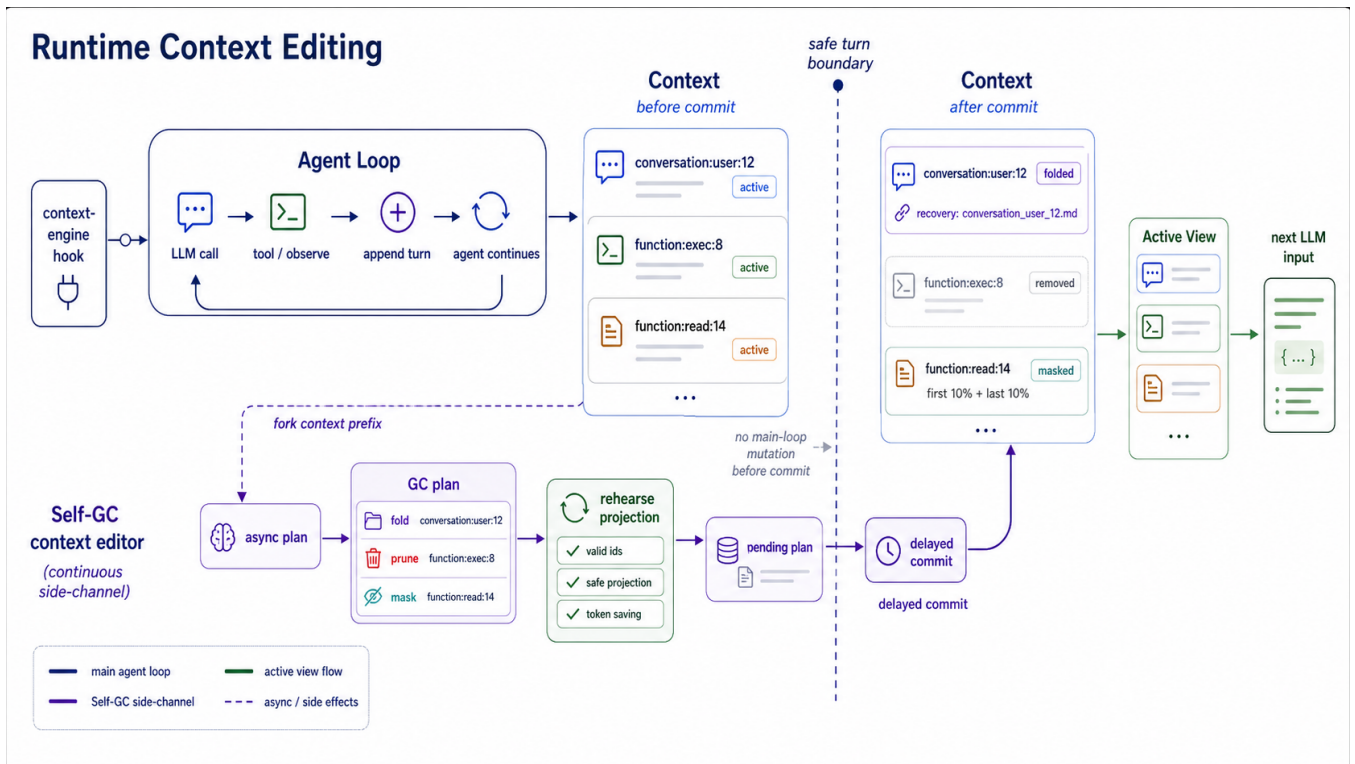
Runtime Context Editing

safe turn boundary

Context
before commit

Context
after commit

Agent Loop

context-engine hook

LLM call

tool / observe

append turn

agent continues

conversation:user:12
active

function:exec:8
active

function:read:14
active

...

conversation:user:12
folded
recovery: conversation_user_12.md

function:exec:8
removed

function:read:14
masked
first 10% + last 10%

...

Active View

...

next LLM input

{ ... }

fork context prefix

no main-loop mutation before commit

Self-GC context editor
(continuous side-channel)

async plan

GC plan

fold conversation:user:12

prune function:exec:8

mask function:read:14

rehearse projection

valid ids

safe projection

token saving

pending plan

delayed commit

delayed commit

main agent loop

Self-GC side-channel

active view flow

async / side effects